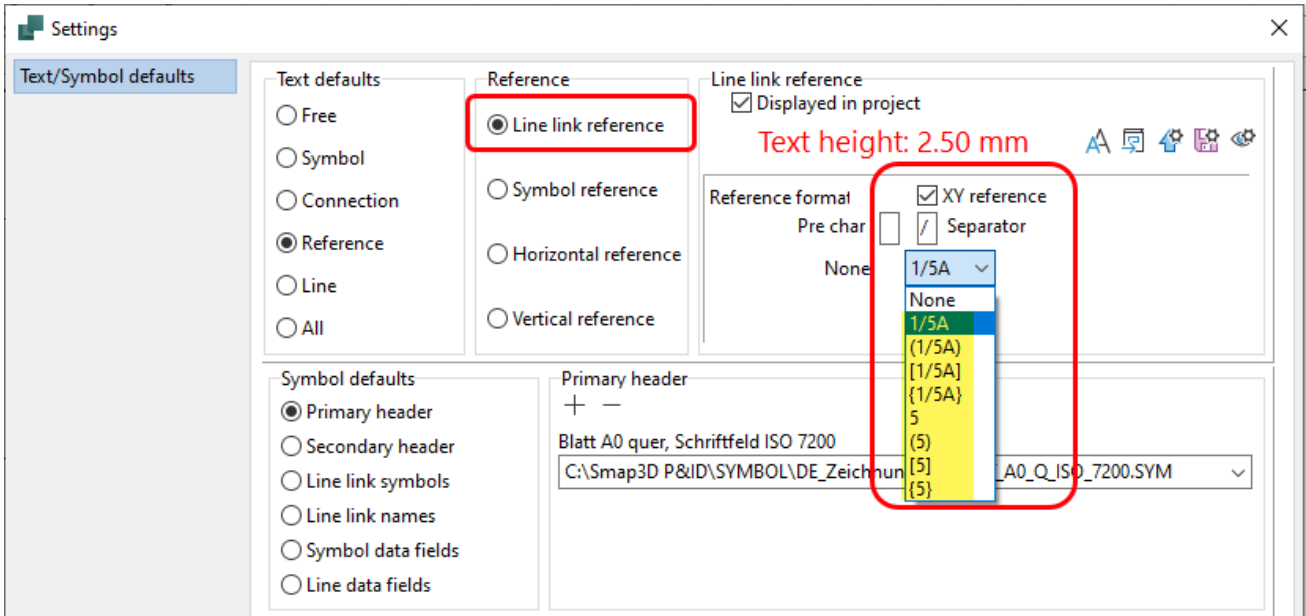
Settings

Text/Symbol defaults

Text defaults
Free
Symbol
Connection
Reference
Line
All

Reference
Line link reference
Symbol reference
Horizontal reference
Vertical reference

Line link reference
Displayed in project
Text height: 2.50 mm

Reference format
XY reference
Pre char
/
Separator
None
1/5A

None
1/5A
(1/5A)
[1/5A]
{1/5A}
5
(5)
[5]
{5}

Symbol defaults
Primary header
Secondary header
Line link symbols
Line link names
Symbol data fields
Line data fields

Primary header
+ −
Blatt A0 quer, Schriftfeld ISO 7200
C:\Smap3D P&ID\SYMBOL\DE_Zeichnun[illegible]_A0_Q_ISO_7200.SYM